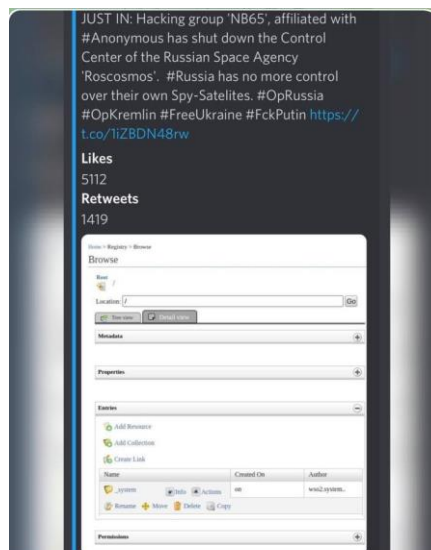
JUST IN: Hacking group 'NB65', affiliated with #Anonymous has shut down the Control Center of the Russian Space Agency 'Roscosmos'. #Russia has no more control over their own Spy-Satelites. #OpRussia #OpKremlin #FreeUkraine #FckPutin https://t.co/1iZBDN48rw

Likes
5112
Retweets
1419

Home > Registry > Browse
Browse

Root
/

Location: / Go

Tree view Detail view

Metadata

Properties

Entries

Add Resource
Add Collection
Create Link

| Name | | Created On | Author |
|---|---|---|---|
| _system | Info Actions | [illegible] | wso2.system.. |

Rename Move Delete Copy

Permissions